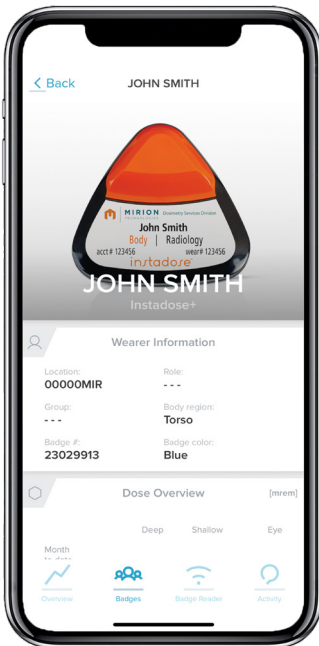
< Back JOHN SMITH

MIRION Dosimetry Services Division
John Smith
Body | Radiology
acct # 123456 wear# 123456
instadose

JOHN SMITH
Instadose+

Wearer Information

Location:
00000MIR

Role:
- - -

Group:
- - -

Body region:
Torso

Badge #:
23029913

Badge color:
Blue

Dose Overview [mrem]

Deep Shallow Eye

Month
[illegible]

Overview Badges Badge Reader Activity